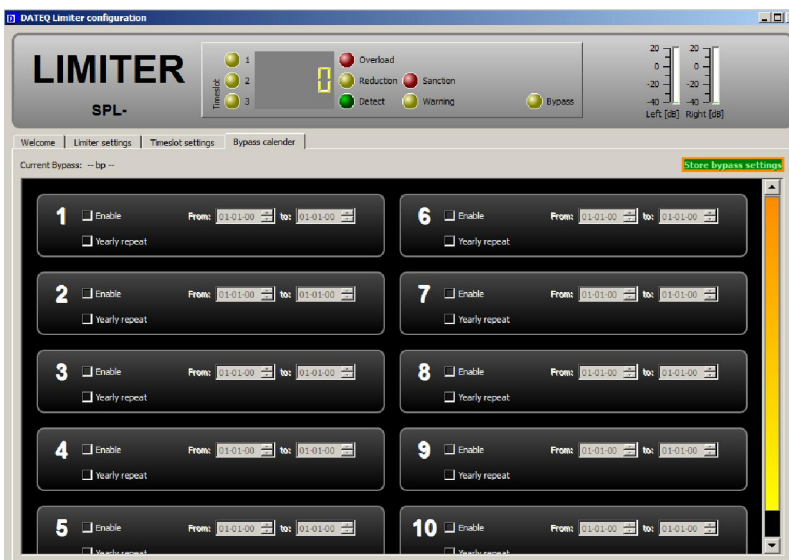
DATEQ Limiter configuration

LIMITER

SPL-

Timeslot 1 2 3

0

Overload
Reduction
Sanction
Detect
Warning
Bypass

20 0 -20 -40 Left [dB]
20 0 -20 -40 Right [dB]

Welcome | Limiter settings | Timeslot settings | Bypass calender

Current Bypass: -- bp --

Store bypass settings

1 Enable From: 01-01-00 to: 01-01-00
Yearly repeat

6 Enable From: 01-01-00 to: 01-01-00
Yearly repeat

2 Enable From: 01-01-00 to: 01-01-00
Yearly repeat

7 Enable From: 01-01-00 to: 01-01-00
Yearly repeat

3 Enable From: 01-01-00 to: 01-01-00
Yearly repeat

8 Enable From: 01-01-00 to: 01-01-00
Yearly repeat

4 Enable From: 01-01-00 to: 01-01-00
Yearly repeat

9 Enable From: 01-01-00 to: 01-01-00
Yearly repeat

5 Enable From: 01-01-00 to: 01-01-00
Yearly repeat

10 Enable From: 01-01-00 to: 01-01-00
Yearly repeat